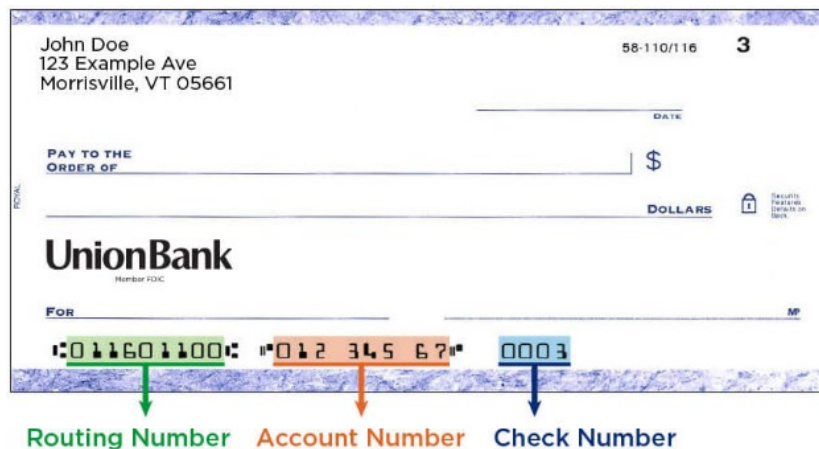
John Doe
123 Example Ave
Morrisville, VT 05661

58-110/116

3

DATE

PAY TO THE
ORDER OF

$

DOLLARS

Security Features Details on Back.

ROYAL

UnionBank
Member FDIC

FOR

MP

⑆011601100⑆ ⑈012 345 67⑈ 0003

Routing Number

Account Number

Check Number